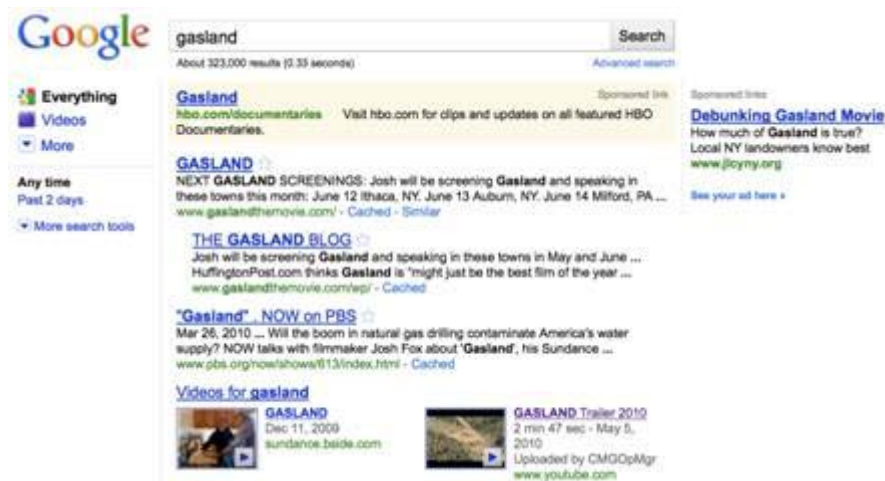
Google

gasland

Search

About 323,000 results (0.33 seconds)

Advanced search

Everything
Videos
More

Any time
Past 2 days

More search tools

Sponsored link

Gasland
hbo.com/documentaries Visit hbo.com for clips and updates on all featured HBO Documentaries.

GASLAND
NEXT GASLAND SCREENINGS: Josh will be screening Gasland and speaking in these towns this month: June 12 Ithaca, NY. June 13 Auburn, NY. June 14 Milford, PA ...
www.gaslandthemovie.com/ - Cached - Similar

THE GASLAND BLOG
Josh will be screening Gasland and speaking in these towns in May and June ... HuffingtonPost.com thinks Gasland is "might just be the best film of the year ...
www.gaslandthemovie.com/wp/ - Cached

"Gasland" . NOW on PBS
Mar 26, 2010 ... Will the boom in natural gas drilling contaminate America's water supply? NOW talks with filmmaker Josh Fox about 'Gasland', his Sundance ...
www.pbs.org/now/shows/613/index.html - Cached

Videos for gasland

GASLAND
Dec 11, 2009
sundance.bside.com

GASLAND Trailer 2010
2 min 47 sec - May 5, 2010
Uploaded by CMGOpMgr
www.youtube.com

Sponsored links

Debunking Gasland Movie
How much of Gasland is true? Local NY landowners know best
www.jlcyny.org

See your ad here »